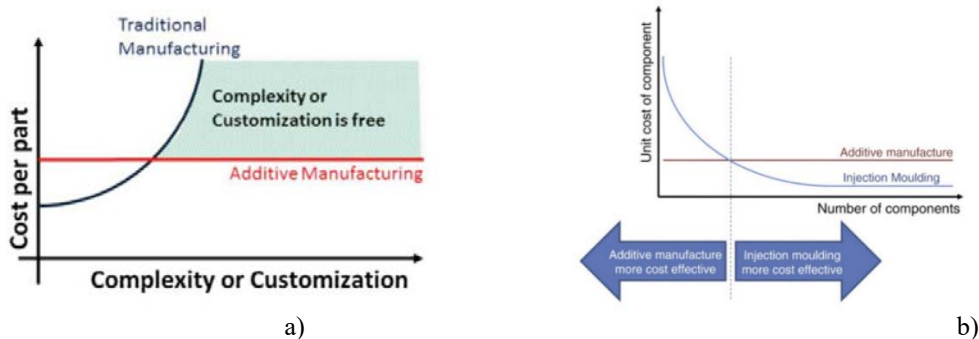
Traditional Manufacturing

Complexity or Customization is free

Additive Manufacturing

Cost per part

Complexity or Customization

a)

Unit cost of component

Additive manufacture

Injection Moulding

Number of components

Additive manufacture more cost effective

Injection moulding more cost effective

b)